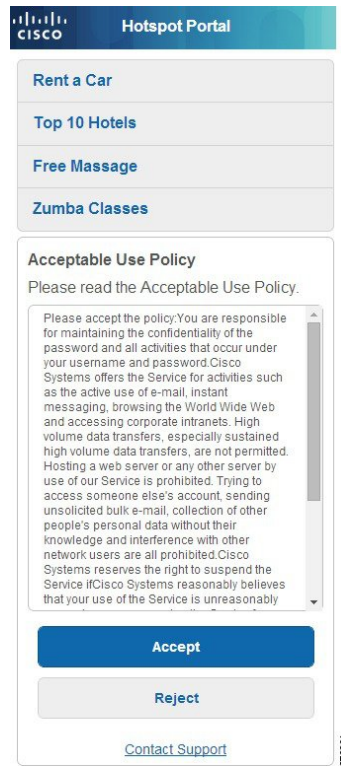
cisco

Hotspot Portal

Rent a Car

Top 10 Hotels

Free Massage

Zumba Classes

Acceptable Use Policy

Please read the Acceptable Use Policy.

Please accept the policy:You are responsible for maintaining the confidentiality of the password and all activities that occur under your username and password.Cisco Systems offers the Service for activities such as the active use of e-mail, instant messaging, browsing the World Wide Web and accessing corporate intranets. High volume data transfers, especially sustained high volume data transfers, are not permitted. Hosting a web server or any other server by use of our Service is prohibited. Trying to access someone else's account, sending unsolicited bulk e-mail, collection of other people's personal data without their knowledge and interference with other network users are all prohibited.Cisco Systems reserves the right to suspend the Service ifCisco Systems reasonably believes that your use of the Service is unreasonably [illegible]

Accept

Reject

Contact Support